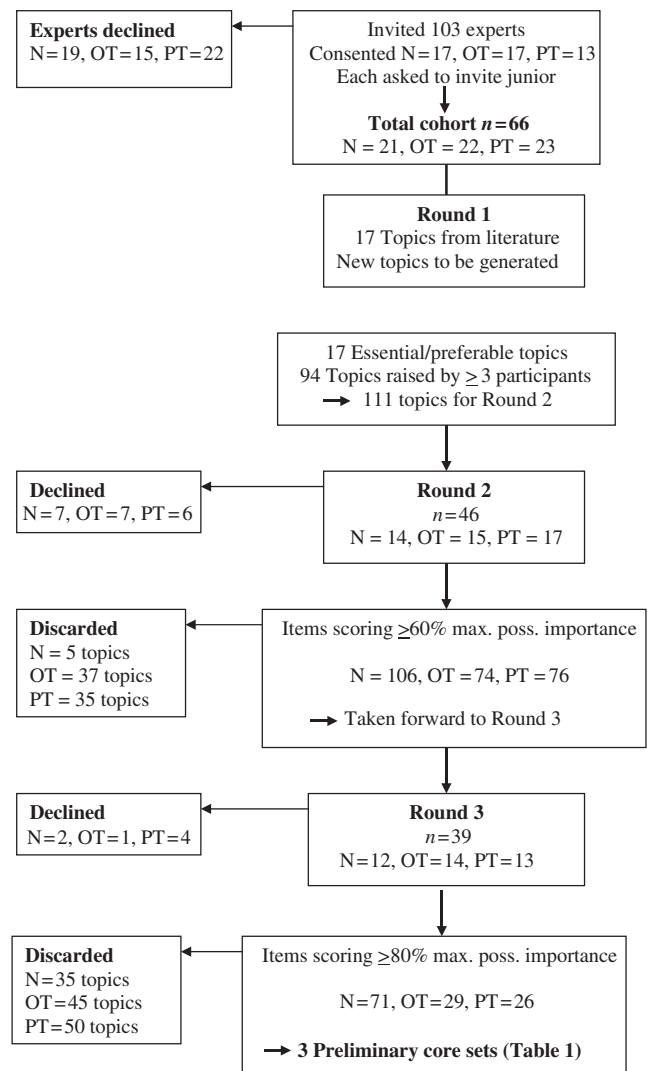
Invited 103 experts
Consented N = 17, OT = 17, PT = 13
Each asked to invite junior

Experts declined
N = 19, OT = 15, PT = 22

**Total cohort $n = 66$**
N = 21, OT = 22, PT = 23

**Round 1**
17 Topics from literature
New topics to be generated

17 Essential/preferable topics
94 Topics raised by $\geq 3$ participants
→ 111 topics for Round 2

**Round 2**
$n = 46$
N = 14, OT = 15, PT = 17

**Declined**
N = 7, OT = 7, PT = 6

Items scoring $\geq 60\%$ max. poss. importance

N = 106, OT = 74, PT = 76

→ Taken forward to Round 3

**Discarded**
N = 5 topics
OT = 37 topics
PT = 35 topics

**Round 3**
$n = 39$
N = 12, OT = 14, PT = 13

**Declined**
N = 2, OT = 1, PT = 4

Items scoring $\geq 80\%$ max. poss. importance

N = 71, OT = 29, PT = 26

→ **3 Preliminary core sets (Table 1)**

**Discarded**
N = 35 topics
OT = 45 topics
PT = 50 topics